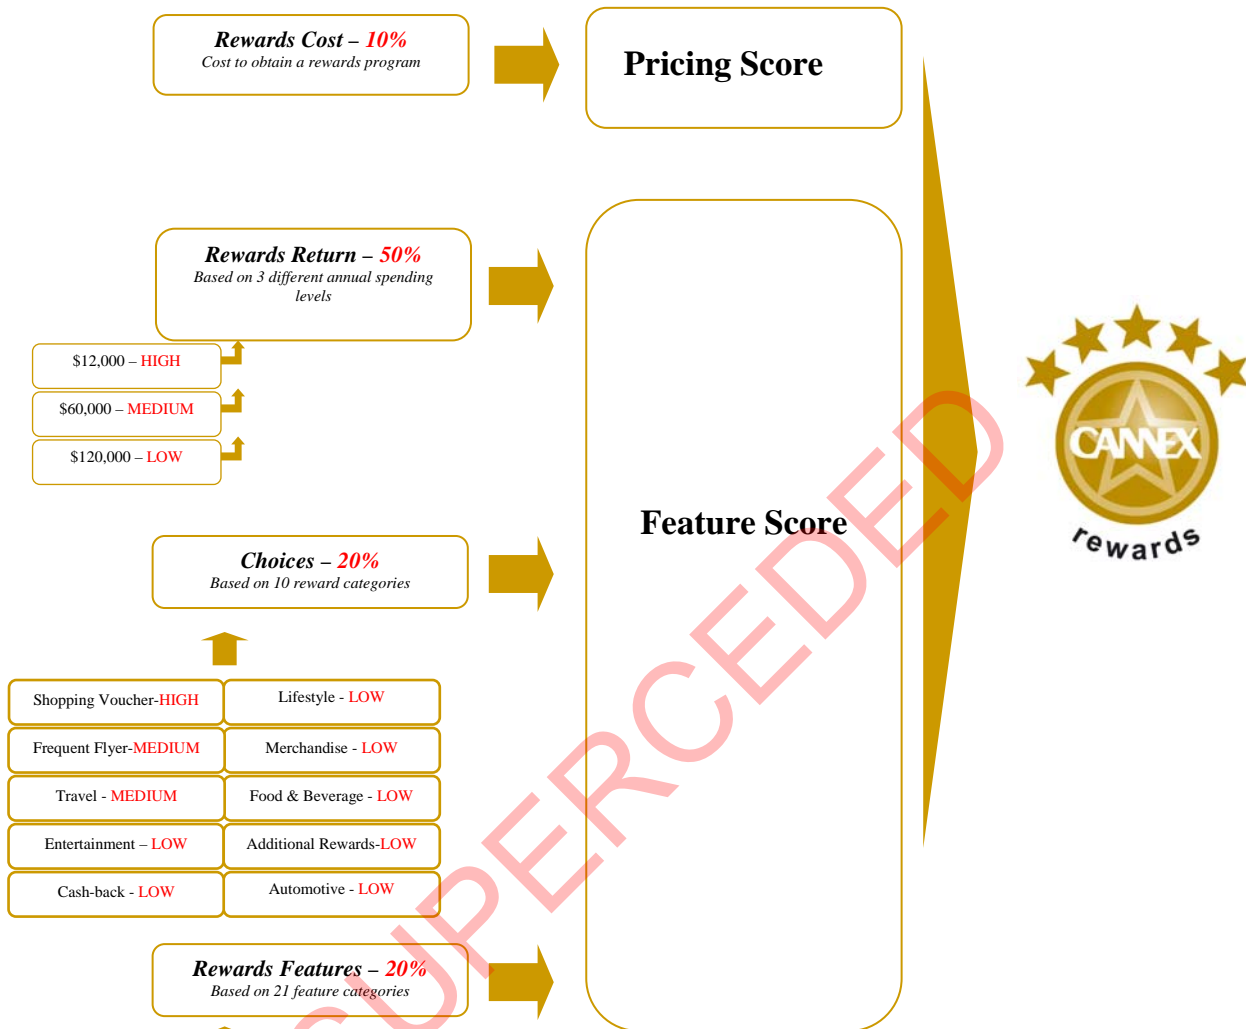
Rewards Cost – 10%
Cost to obtain a rewards program

Pricing Score

Rewards Return – 50%
Based on 3 different annual spending levels

$12,000 – HIGH

$60,000 – MEDIUM

$120,000 – LOW

Choices – 20%
Based on 10 reward categories

Shopping Voucher-HIGH
Lifestyle - LOW
Frequent Flyer-MEDIUM
Merchandise - LOW
Travel - MEDIUM
Food & Beverage - LOW
Entertainment – LOW
Additional Rewards-LOW
Cash-back - LOW
Automotive - LOW

Rewards Features – 20%
Based on 21 feature categories

Feature Score

CANNEX
rewards

SUPERCEDED